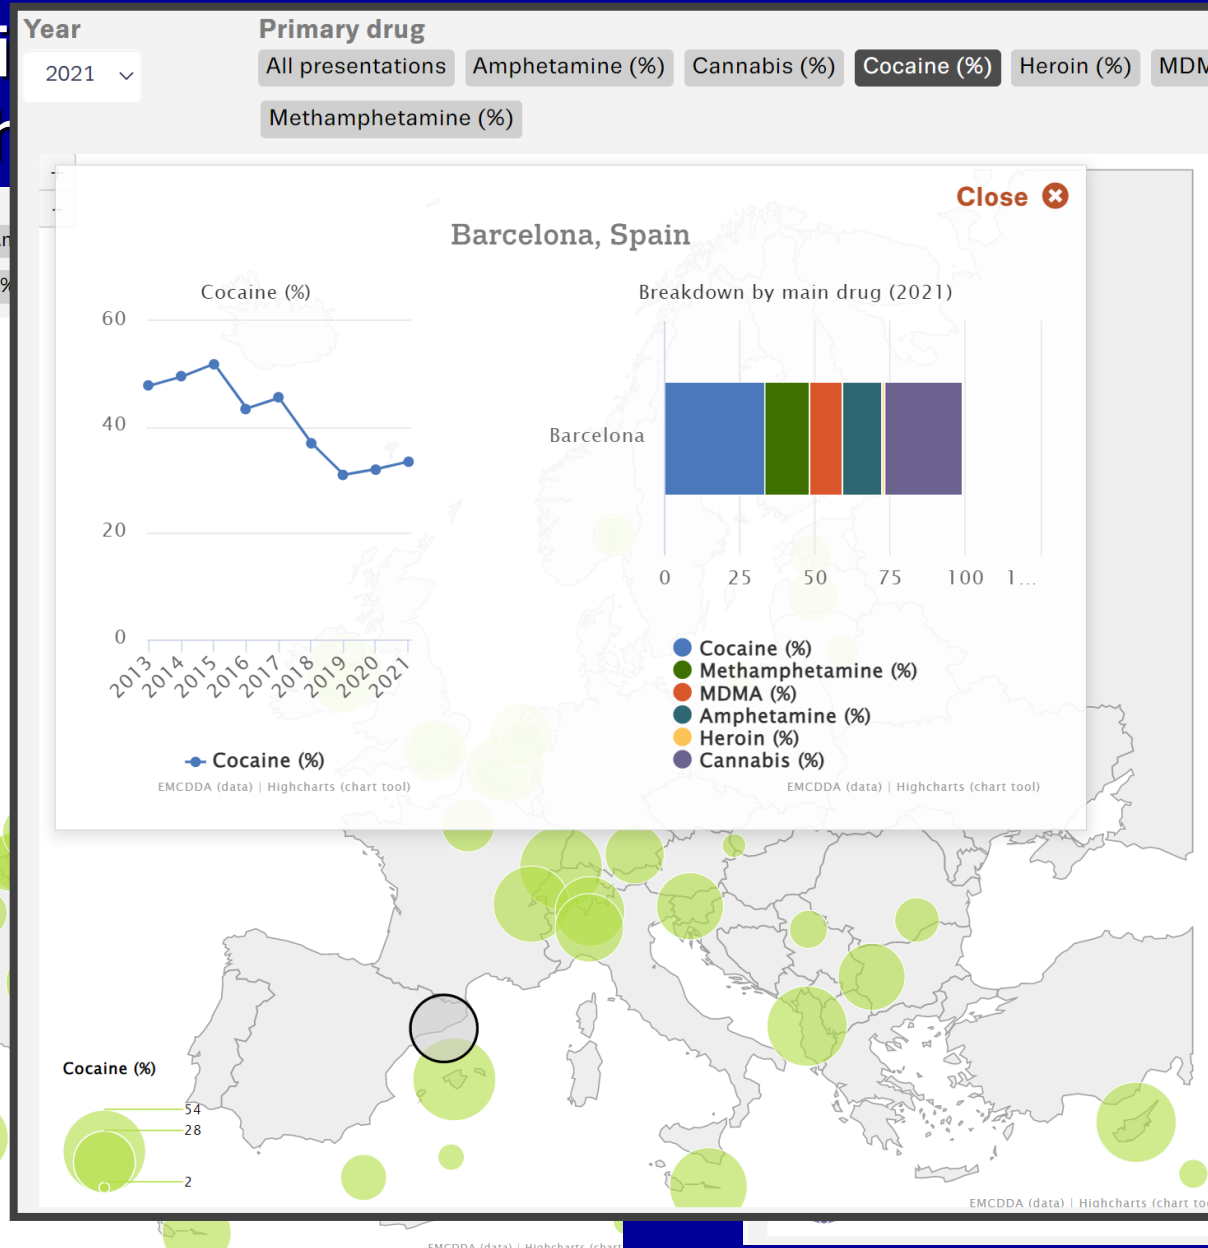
Year
2021

Primary drug
All presentations Amphetamine (%) Cannabis (%) Cocaine (%) Heroin (%) MDM
Methamphetamine (%)

Close

Barcelona, Spain

Cocaine (%)

60
40
20
0
2013 2014 2015 2016 2017 2018 2019 2020 2021

Cocaine (%)
EMCDDA (data) | Highcharts (chart tool)

Breakdown by main drug (2021)

Barcelona

0 25 50 75 100 1…

Cocaine (%)
Methamphetamine (%)
MDMA (%)
Amphetamine (%)
Heroin (%)
Cannabis (%)
EMCDDA (data) | Highcharts (chart tool)

Cocaine (%)
54
28
2

EMCDDA (data) | Highcharts (chart to